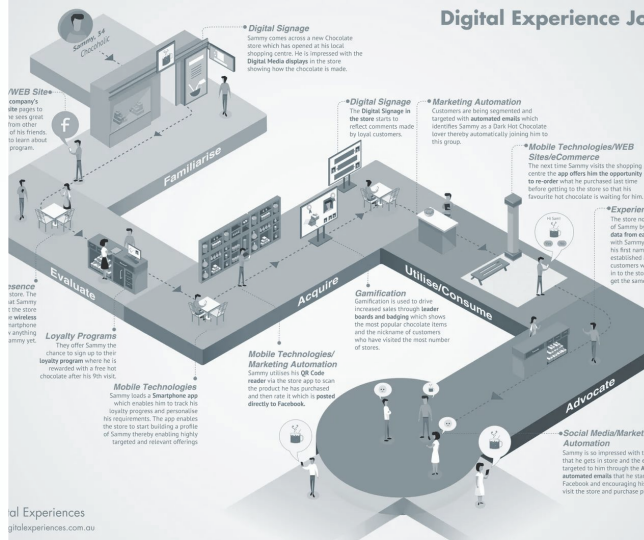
Digital Experience Jo

Sammy, 34 Chocoholic

Digital Signage
Sammy comes across a new Chocolate store which has opened at his local shopping centre. He is impressed with the Digital Media displays in the store showing how the chocolate is made.

/WEB Site
company's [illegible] pages to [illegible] sees great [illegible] from other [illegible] of his friends. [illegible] to learn about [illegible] program.

Familiarise

Digital Signage
The Digital Signage in the store starts to reflect comments made by loyal customers.

Marketing Automation
Customers are being segmented and targeted with automated emails which identifies Sammy as a Dark Hot Chocolate lover thereby automatically joining him to this group.

Mobile Technologies/WEB Sites/eCommerce
The next time Sammy visits the shopping centre the app offers him the opportunity to re-order what he purchased last time before getting to the store so that his favourite hot chocolate is waiting for him.

Experien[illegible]
The store n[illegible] of Sammy b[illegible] data from e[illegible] with Sammy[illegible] his first nam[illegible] established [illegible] customers w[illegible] in to the sto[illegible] get the sam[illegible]

Hi Sam!

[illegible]esence
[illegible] store. The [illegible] at Sammy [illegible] t the store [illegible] wireless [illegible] martphone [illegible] anything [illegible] ammy yet.

Evaluate

Acquire

Utilise/Consume

Loyalty Programs
They offer Sammy the chance to sign up to their loyalty program where he is rewarded with a free hot chocolate after his fifth visit.

Mobile Technologies
Sammy loads a Smartphone app which enables him to track his loyalty progress and personalise his requirements. The app enables the store to start building a profile of Sammy thereby enabling highly targeted and relevant offerings

Gamification
Gamification is used to drive increased sales through leader boards and badging which shows the most popular chocolate items and the nickname of customers who have visited the most number of stores.

Mobile Technologies/ Marketing Automation
Sammy utilises his QR Code reader via the store app to scan the product he has purchased and then rate it which is posted directly to Facebook.

Advocate

Social Media/Market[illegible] Automation
Sammy is so impressed with t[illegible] that he gets in store and the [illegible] targeted to him through the A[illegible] automated emails that he sta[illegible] Facebook and encouraging hi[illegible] visit the store and purchase p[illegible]

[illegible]al Experiences
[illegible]gitalexperiences.com.au